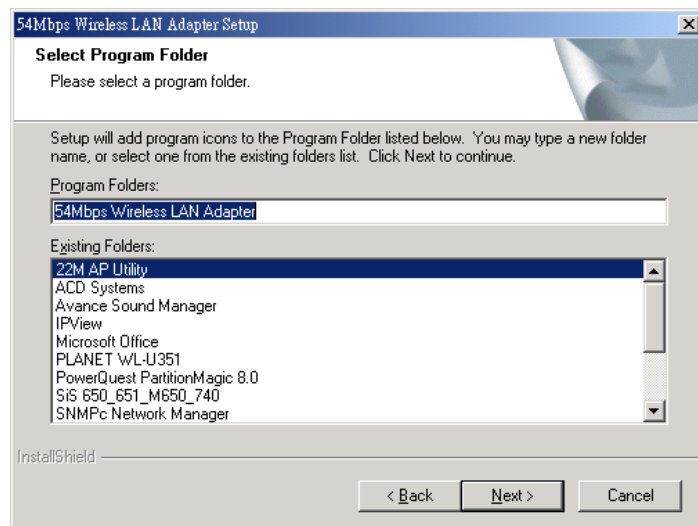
54Mbps Wireless LAN Adapter Setup

Select Program Folder
Please select a program folder.

Setup will add program icons to the Program Folder listed below. You may type a new folder name, or select one from the existing folders list. Click Next to continue.

Program Folders:
54Mbps Wireless LAN Adapter

Existing Folders:
22M AP Utility
ACD Systems
Avance Sound Manager
IPView
Microsoft Office
PLANET WL-U351
PowerQuest PartitionMagic 8.0
SiS 650_651_M650_740
SNMPc Network Manager

InstallShield

< Back
Next >
Cancel